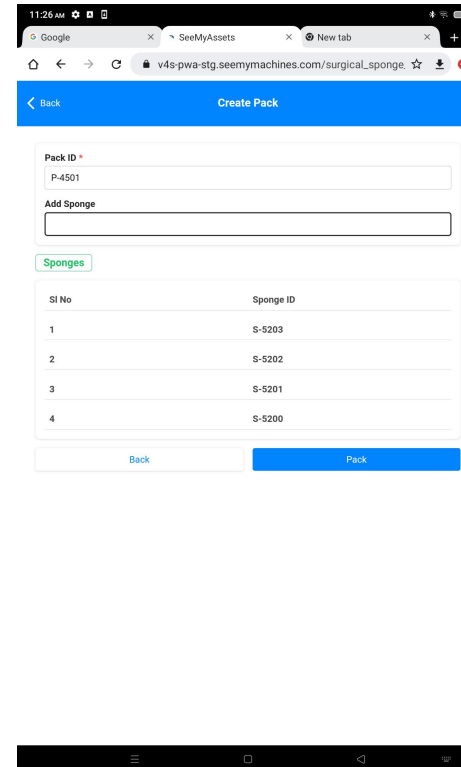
11:26 AM

Google ×
SeeMyAssets ×
New tab ×
+

v4s-pwa-stg.seemymachines.com/surgical_sponge

Back
Create Pack

Pack ID *
P-4501

Add Sponge

Sponges

| Sl No | Sponge ID |
|---|---|
| 1 | S-5203 |
| 2 | S-5202 |
| 3 | S-5201 |
| 4 | S-5200 |

Back
Pack